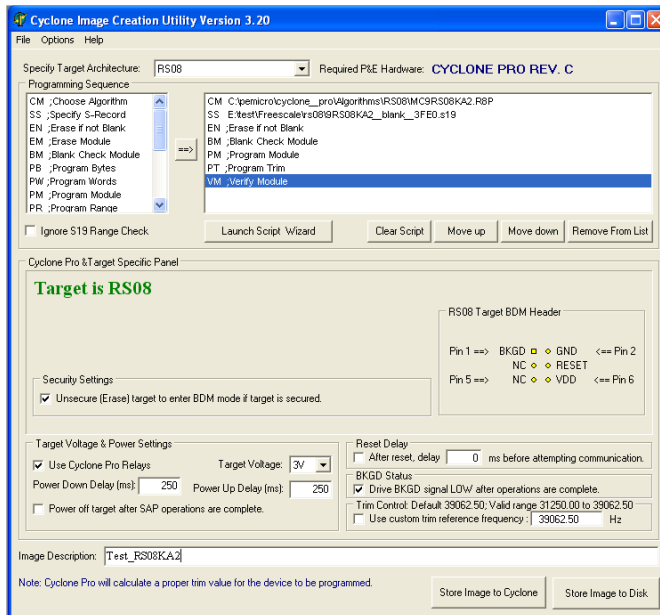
Cyclone Image Creation Utility Version 3.20

File Options Help

Specify Target Architecture: RS08 Required P&E Hardware: CYCLONE PRO REV. C

Programming Sequence

CM ;Choose Algorithm
SS ;Specify S-Record
EN ;Erase if not Blank
EM ;Erase Module
BM ;Blank Check Module
PB ;Program Bytes
PW ;Program Words
PM ;Program Module
PR ;Program Range

==>

CM C:\pemicro\cyclone__pro\Algorithms\RS08\MC9RS08KA2.R8P
SS E:\test\Freescale\rs08\9RS08KA2__blank__3FE0.s19
EN ;Erase if not Blank
BM ;Blank Check Module
PM ;Program Module
PT ;Program Trim
VM ;Verify Module

Ignore S19 Range Check

Launch Script Wizard

Clear Script Move up Move down Remove From List

Cyclone Pro &Target Specific Panel

Target is RS08

RS08 Target BDM Header

Pin 1 ==> BKGD GND <== Pin 2
NC RESET
Pin 5 ==> NC VDD <== Pin 6

Security Settings

Unsecure (Erase) target to enter BDM mode if target is secured.

Target Voltage & Power Settings

Use Cyclone Pro Relays Target Voltage: 3V

Power Down Delay (ms): 250 Power Up Delay (ms): 250

Power off target after SAP operations are complete.

Reset Delay

After reset, delay 0 ms before attempting communication.

BKGD Status

Drive BKGD signal LOW after operations are complete.

Trim Control: Default 39062.50; Valid range 31250.00 to 39062.50

Use custom trim reference frequency : 39062.50 Hz

Image Description: Test_RS08KA2

Note: Cyclone Pro will calculate a proper trim value for the device to be programmed.

Store Image to Cyclone Store Image to Disk